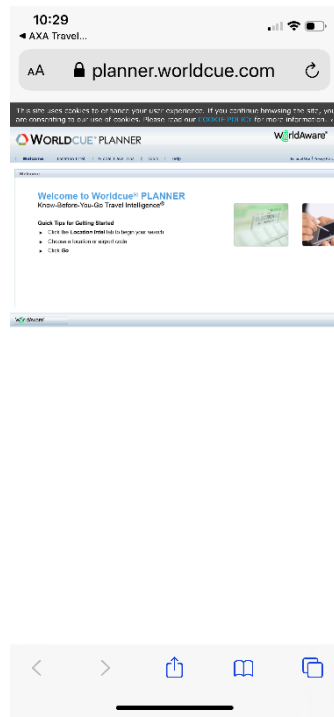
10:29
◄ AXA Travel...

AA planner.worldcue.com

This site uses cookies to enhance your user experience. If you continue browsing the site, you are consenting to our use of cookies. Please read our COOKIE POLICY for more information.

WORLDCUE® PLANNER

WorldAware®

Welcome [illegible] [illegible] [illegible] Help

Welcome

Welcome to Worldcue® PLANNER
Know-Before-You-Go Travel Intelligence®

Quick Tips for Getting Started
► Click the Location Intel tab to begin your search
► Choose a location or airport code
► Click Go

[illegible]